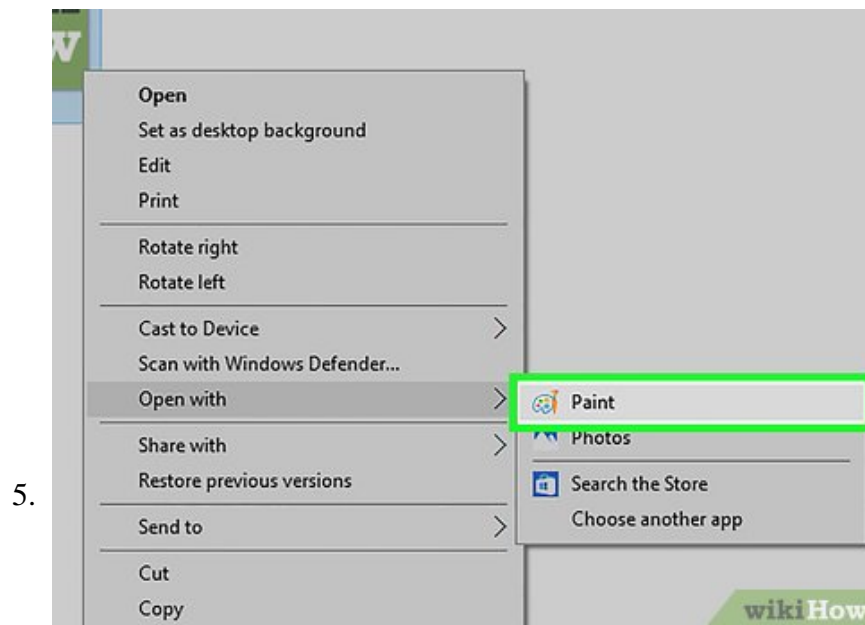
5.

Open
Set as desktop background
Edit
Print
Rotate right
Rotate left
Cast to Device
Scan with Windows Defender...
Open with
Share with
Restore previous versions
Send to
Cut
Copy

Paint
Photos
Search the Store
Choose another app

wikiHow